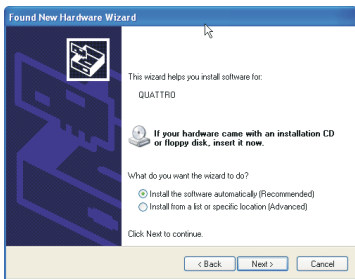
Found New Hardware Wizard

This wizard helps you install software for:

QUATTRO

If your hardware came with an installation CD or floppy disk, insert it now.

What do you want the wizard to do?

Install the software automatically (Recommended)
Install from a list or specific location (Advanced)

Click Next to continue.

< Back Next > Cancel